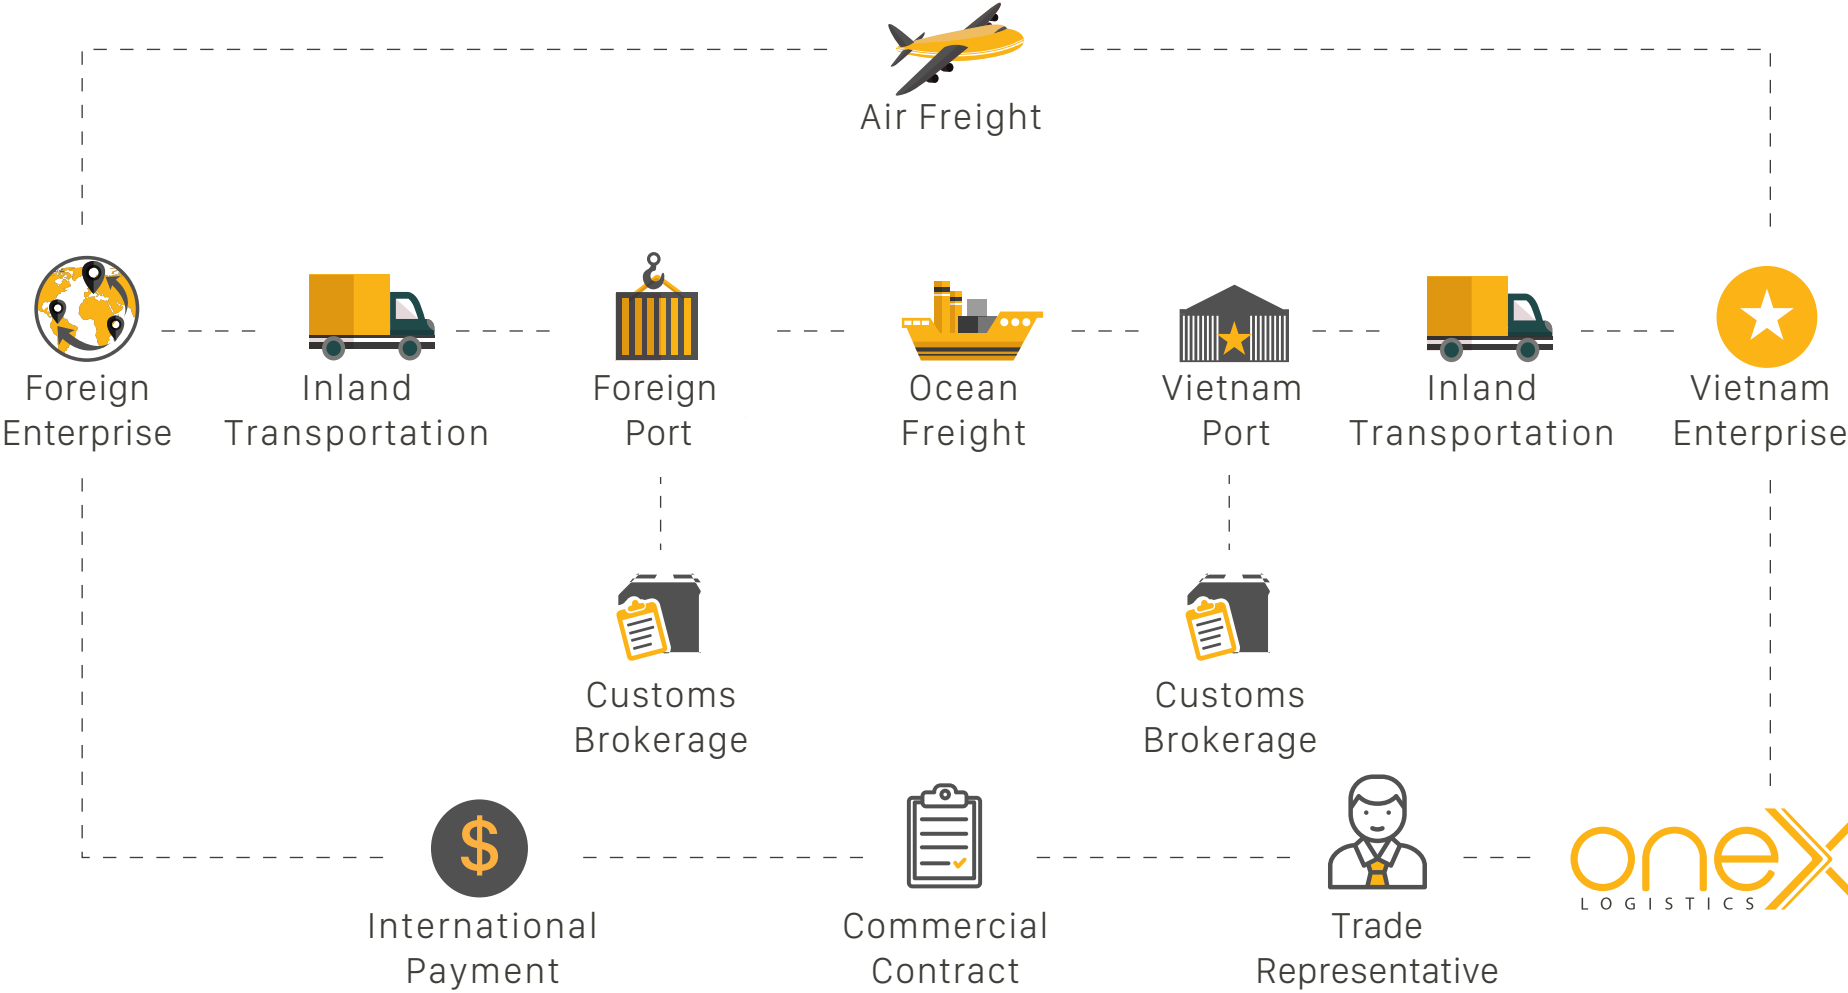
Air Freight

Foreign Enterprise

Inland Transportation

Foreign Port

Ocean Freight

Vietnam Port

Inland Transportation

Vietnam Enterprise

Customs Brokerage

Customs Brokerage

$

International Payment

Commercial Contract

Trade Representative

onex
LOGISTICS